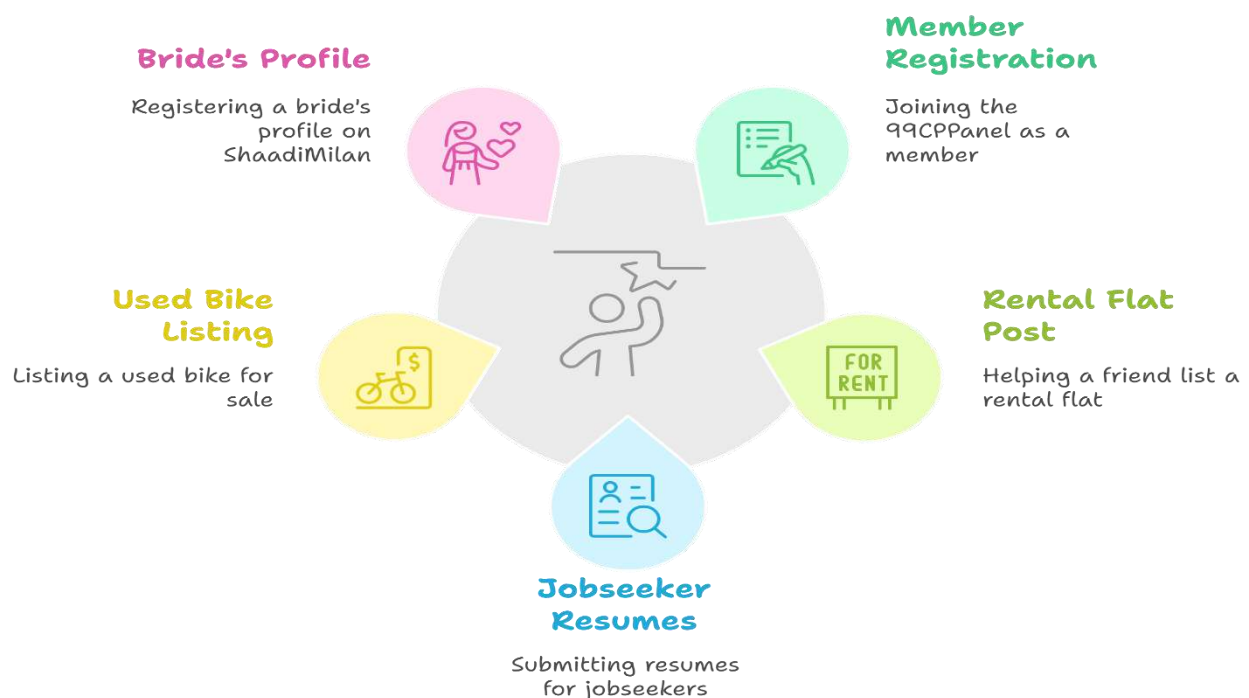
Bride's Profile

Registering a bride's profile on ShaadiMilan

Member Registration

Joining the 99CPPanel as a member

Used Bike Listing

Listing a used bike for sale

$

Rental Flat Post

Helping a friend list a rental flat

FOR RENT

Jobseeker Resumes

Submitting resumes for jobseekers